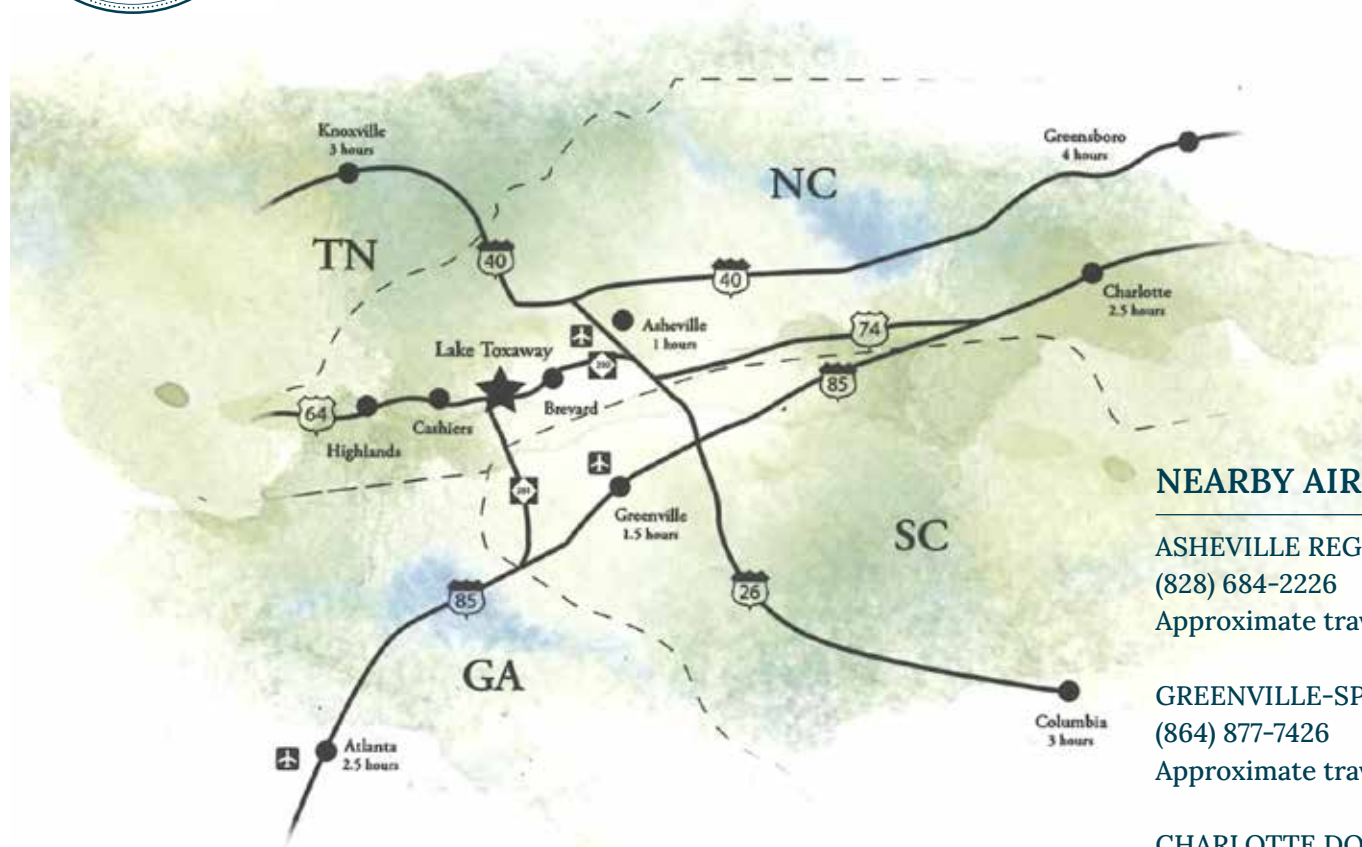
Knoxville
3 hours

Greensboro
4 hours

NC

TN

40

40

Charlotte
2.5 hours

Asheville
1 hours

74

Lake Toxaway

280

85

64

Brevard

Highlands

Cashiers

281

Greenville
1.5 hours

SC

85

26

GA

Columbia
3 hours

Atlanta
2.5 hours

NEARBY AIR

ASHEVILLE REG
(828) 684-2226
Approximate trav

GREENVILLE-SP
(864) 877-7426
Approximate trav

CHARLOTTE DO